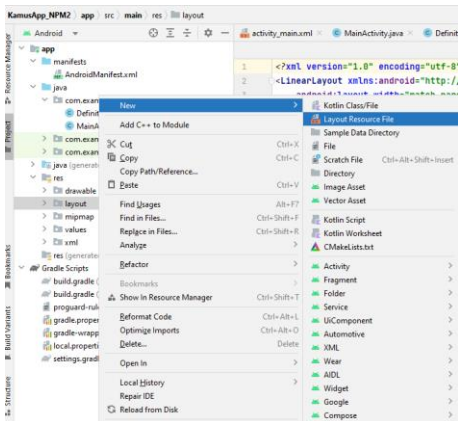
KamusApp_NPM2 | app | src | main | res | layout

Android | activity_main.xml | MainActivity.java | Definit

Resource Manager | Project | Bookmarks | Build Variants | Structure

app
manifests
AndroidManifest.xml
java
com.exan
Definit
MainA
com.exan
com.exan
java (generat
res
drawable
layout
mipmap
values
xml
res (generat
Gradle Scripts
build.gradle (
build.gradle (
proguard-rule
gradle.proper
gradle-wrapp
local.properti
settings.gradl

1 <?xml version="1.0" encoding="utf-8"
2 <LinearLayout xmlns:android="http:/

New
Add C++ to Module
Cut Ctrl+X
Copy Ctrl+C
Copy Path/Reference...
Paste Ctrl+V
Find Usages Alt+F7
Find in Files... Ctrl+Shift+F
Replace in Files... Ctrl+Shift+R
Analyze
Refactor
Bookmarks
Show In Resource Manager Ctrl+Shift+T
Reformat Code Ctrl+Alt+L
Optimize Imports Ctrl+Alt+O
Delete... Delete
Open In
Local History
Repair IDE
Reload from Disk

Kotlin Class/File
Layout Resource File
Sample Data Directory
File
Scratch File Ctrl+Alt+Shift+Insert
Directory
Image Asset
Vector Asset
Kotlin Script
Kotlin Worksheet
CMakeLists.txt
Activity
Fragment
Folder
Service
UiComponent
Automotive
XML
Wear
AIDL
Widget
Google
Compose